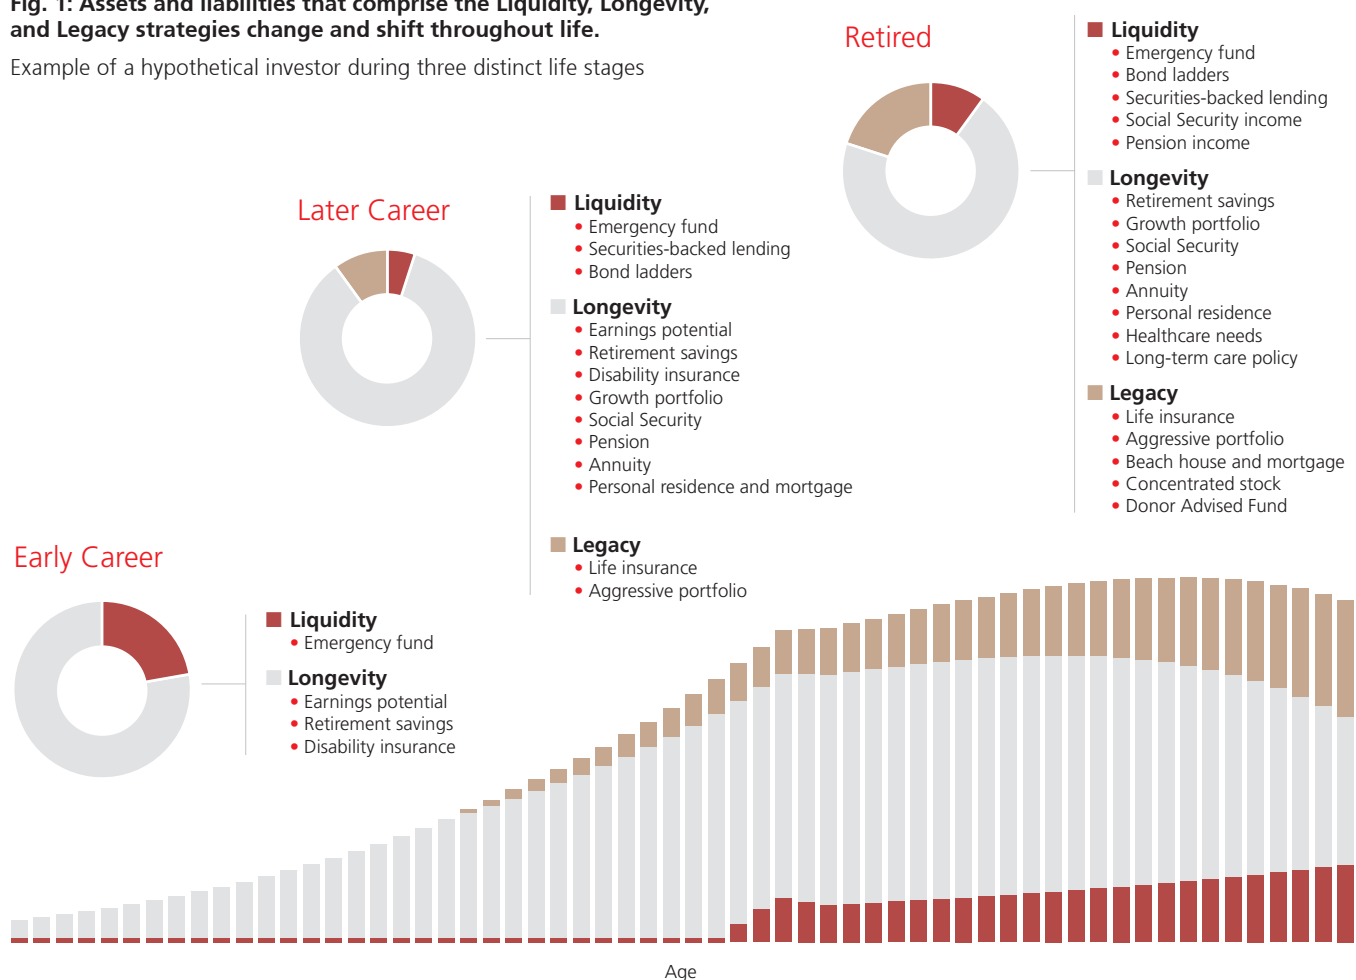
Fig. 1: Assets and liabilities that comprise the Liquidity, Longevity, and Legacy strategies change and shift throughout life.

Example of a hypothetical investor during three distinct life stages

Retired

Liquidity
• Emergency fund
• Bond ladders
• Securities-backed lending
• Social Security income
• Pension income

Longevity
• Retirement savings
• Growth portfolio
• Social Security
• Pension
• Annuity
• Personal residence
• Healthcare needs
• Long-term care policy

Legacy
• Life insurance
• Aggressive portfolio
• Beach house and mortgage
• Concentrated stock
• Donor Advised Fund

Later Career

Liquidity
• Emergency fund
• Securities-backed lending
• Bond ladders

Longevity
• Earnings potential
• Retirement savings
• Disability insurance
• Growth portfolio
• Social Security
• Pension
• Annuity
• Personal residence and mortgage

Legacy
• Life insurance
• Aggressive portfolio

Early Career

Liquidity
• Emergency fund

Longevity
• Earnings potential
• Retirement savings
• Disability insurance

Age